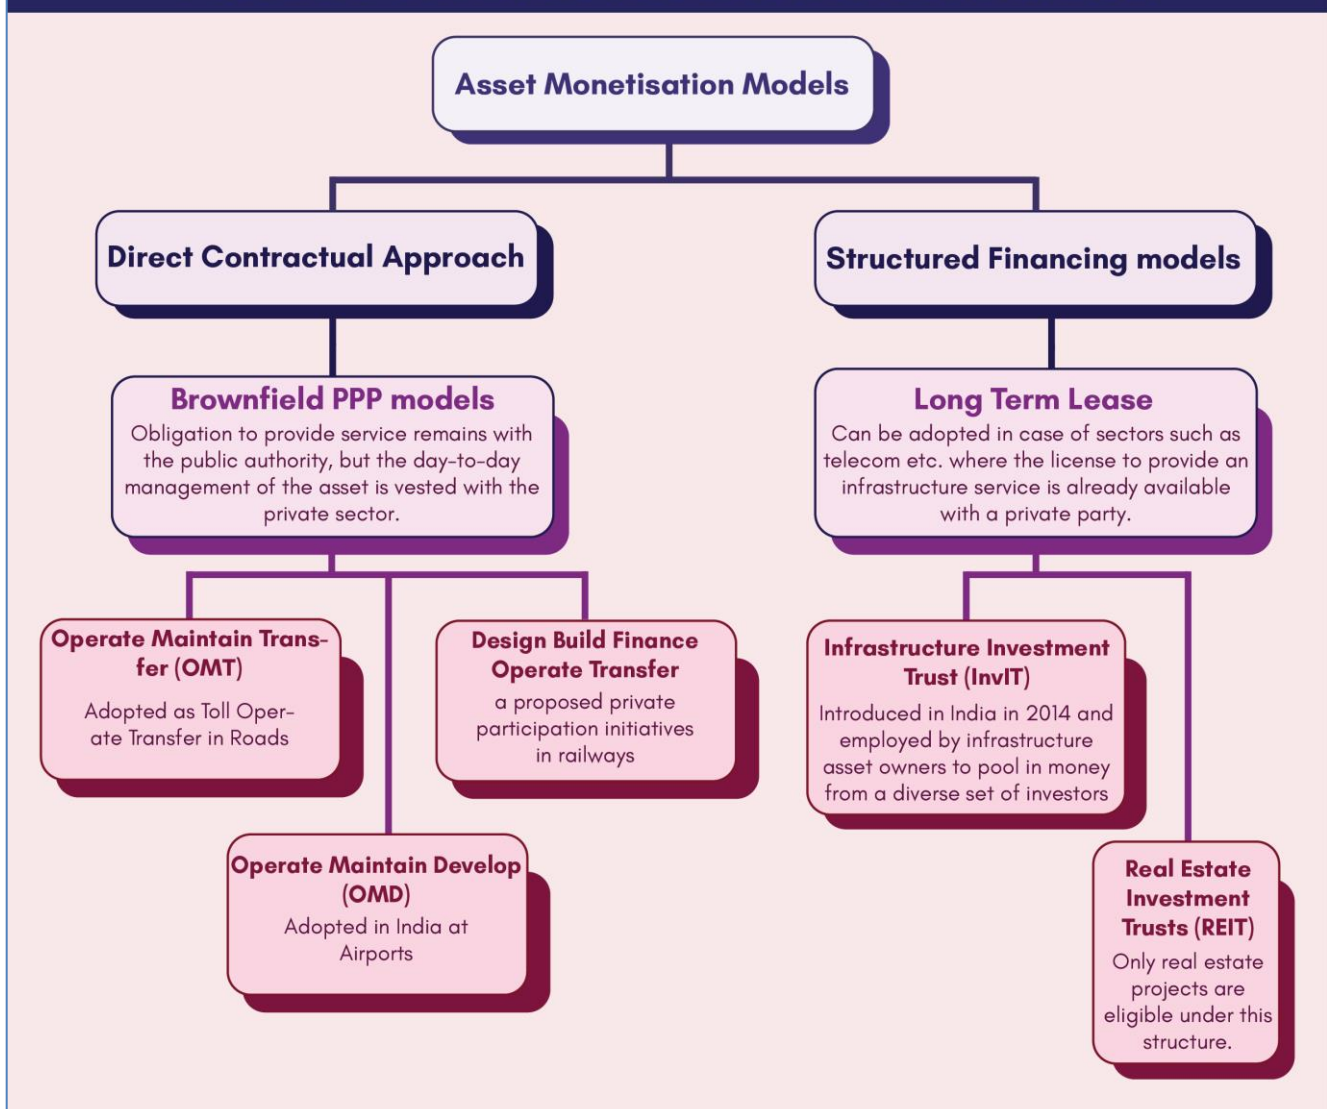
Asset Monetisation Models

Direct Contractual Approach

Structured Financing models

Brownfield PPP models
Obligation to provide service remains with the public authority, but the day-to-day management of the asset is vested with the private sector.

Long Term Lease
Can be adopted in case of sectors such as telecom etc. where the license to provide an infrastructure service is already available with a private party.

Operate Maintain Transfer (OMT)
Adopted as Toll Operate Transfer in Roads

Design Build Finance Operate Transfer
a proposed private participation initiatives in railways

Operate Maintain Develop (OMD)
Adopted in India at Airports

Infrastructure Investment Trust (InvIT)
Introduced in India in 2014 and employed by infrastructure asset owners to pool in money from a diverse set of investors

Real Estate Investment Trusts (REIT)
Only real estate projects are eligible under this structure.